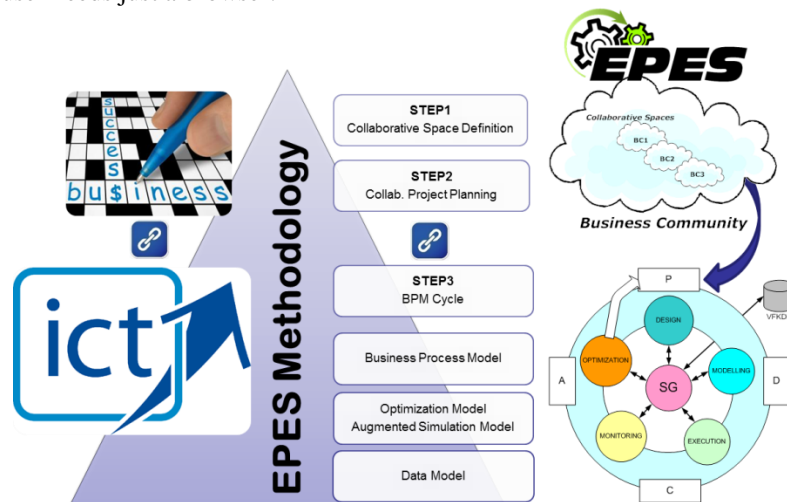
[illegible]

success
bu$iness

ict

EPES Methodology

STEP1
Collaborative Space Definition

STEP2
Collab. Project Planning

STEP3
BPM Cycle

Business Process Model

Optimization Model
Augmented Simulation Model

Data Model

EPES

Collaborative Spaces
BC1
BC2
BC3

Business Community

P
VFKD
DESIGN
OPTIMIZATION
MODELLING
SG
A
D
MONITORING
EXECUTION
C